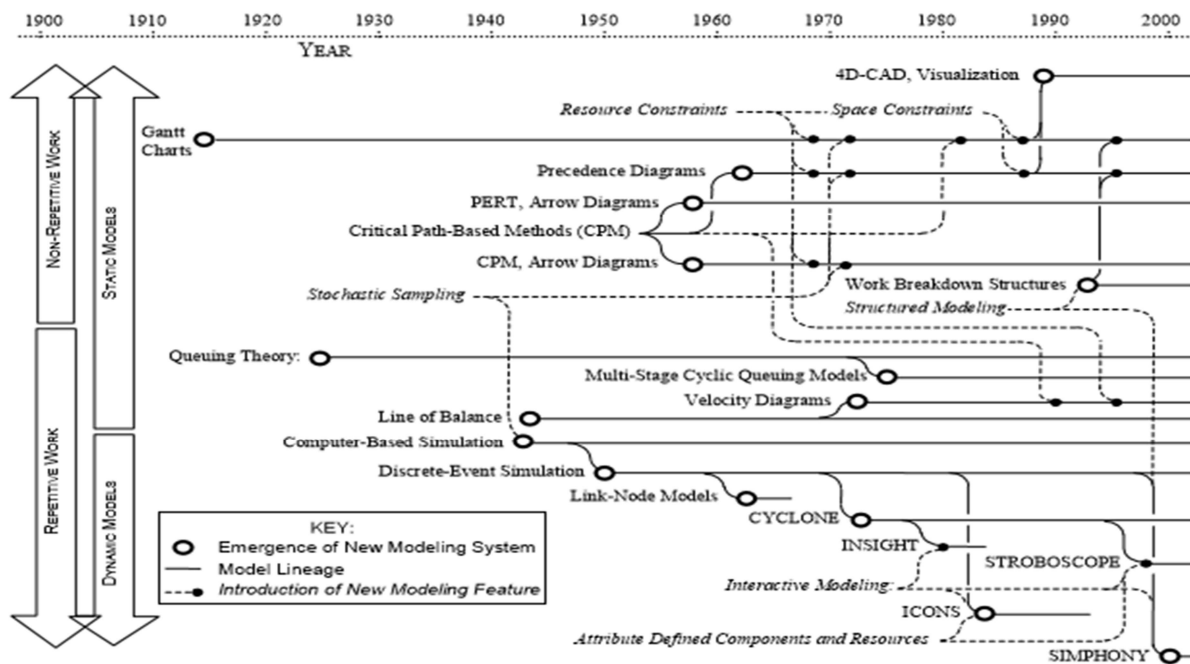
1900 1910 1920 1930 1940 1950 1960 1970 1980 1990 2000

YEAR

NON-REPETITIVE WORK

REPETITIVE WORK

STATIC MODELS

DYNAMIC MODELS

4D-CAD, Visualization

*Resource Constraints*

*Space Constraints*

Gantt Charts

Precedence Diagrams

PERT, Arrow Diagrams

Critical Path-Based Methods (CPM)

CPM, Arrow Diagrams

Work Breakdown Structures

*Stochastic Sampling*

*Structured Modeling*

Queuing Theory:

Multi-Stage Cyclic Queuing Models

Velocity Diagrams

Line of Balance

Computer-Based Simulation

Discrete-Event Simulation

Link-Node Models

CYCLONE

INSIGHT

STROBOSCOPE

*Interactive Modeling:*

ICONS

*Attribute Defined Components and Resources*

SIMPHONY

KEY:
Emergence of New Modeling System
Model Lineage
*Introduction of New Modeling Feature*